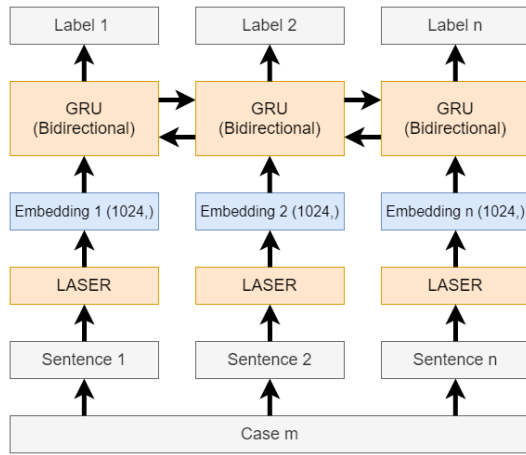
Label 1

Label 2

Label n

GRU (Bidirectional)

GRU (Bidirectional)

GRU (Bidirectional)

Embedding 1 (1024,)

Embedding 2 (1024,)

Embedding n (1024,)

LASER

LASER

LASER

Sentence 1

Sentence 2

Sentence n

Case m